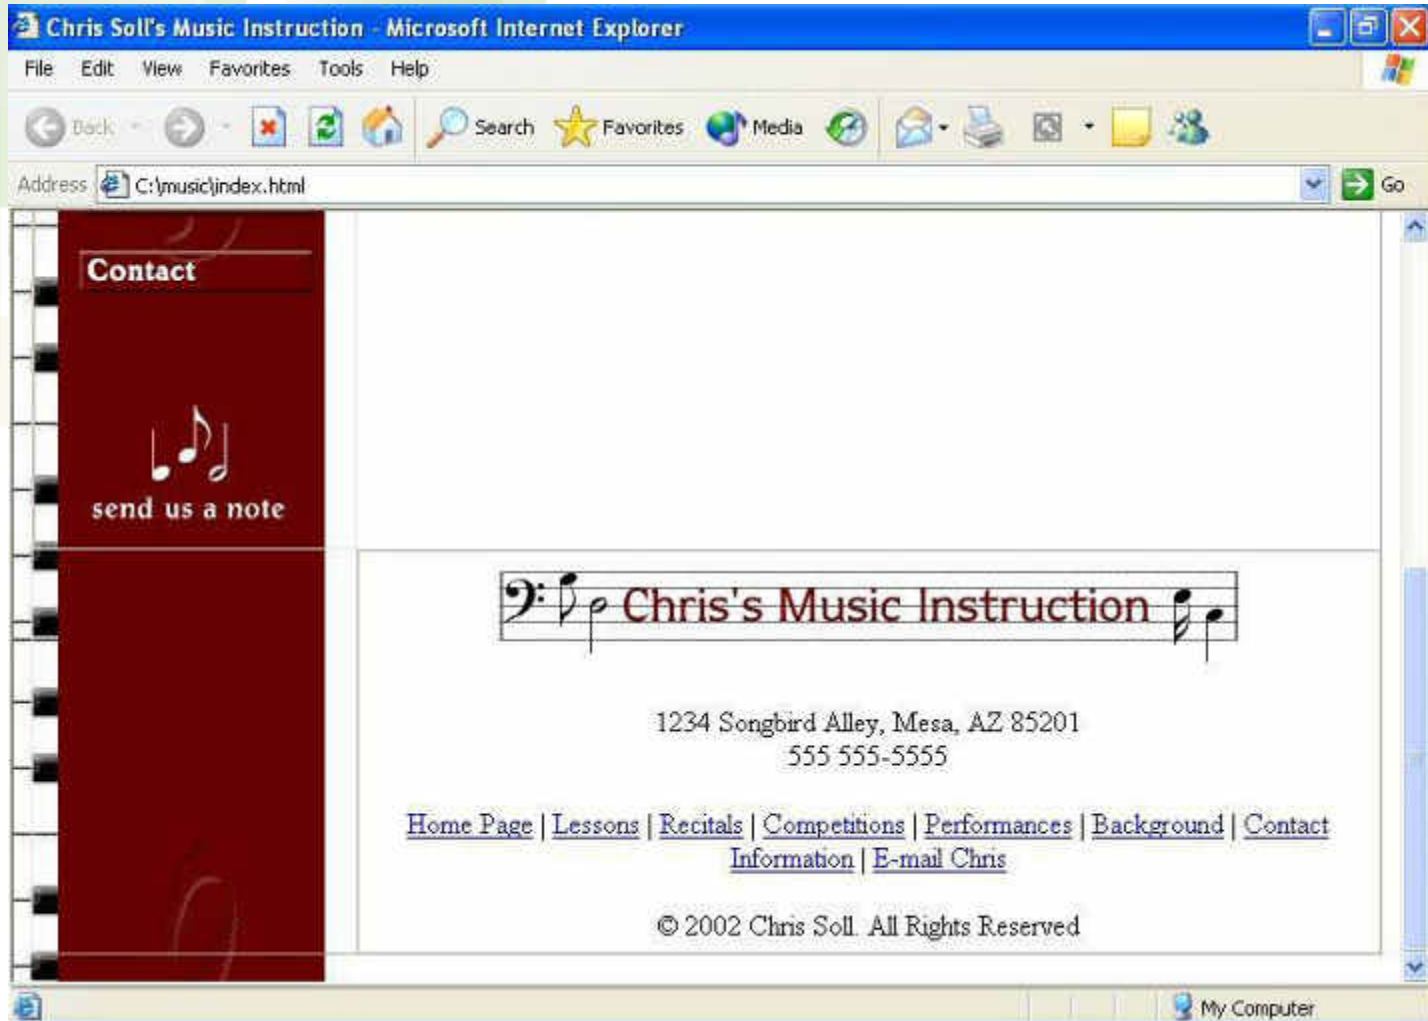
Chris Soll's Music Instruction - Microsoft Internet Explorer

File Edit View Favorites Tools Help

Back Search Favorites Media

Address C:\music\index.html Go

Contact

send us a note

Chris's Music Instruction

1234 Songbird Alley, Mesa, AZ 85201
555 555-5555

Home Page | Lessons | Recitals | Competitions | Performances | Background | Contact Information | E-mail Chris

© 2002 Chris Soll. All Rights Reserved

My Computer